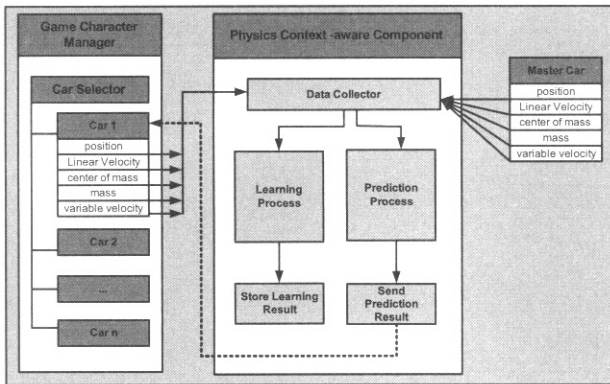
Game Character Manager

Car Selector

Car 1

position

Linear Velocity

center of mass

mass

variable velocity

Car 2

...

Car n

Physics Context -aware Component

Data Collector

Learning Process

Prediction Process

Store Learning Result

Send Prediction Result

Master Car

position

Linear Velocity

center of mass

mass

variable velocity